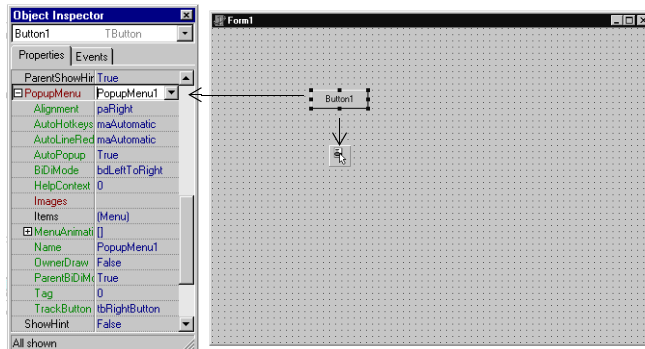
Object Inspector

Button1 TButton

Properties | Events

| | |
|---|---|
| ParentShowHir | True |
| ⊟PopupMenu | PopupMenu1 |
| Alignment | paRight |
| AutoHotkeys | maAutomatic |
| AutoLineRed | maAutomatic |
| AutoPopup | True |
| BiDiMode | bdLeftToRight |
| HelpContext | 0 |
| Images | |
| Items | (Menu) |
| ⊞MenuAnimati | [] |
| Name | PopupMenu1 |
| OwnerDraw | False |
| ParentBiDiMo | True |
| Tag | 0 |
| TrackButton | tbRightButton |
| ShowHint | False |

All shown

Form1

Button1